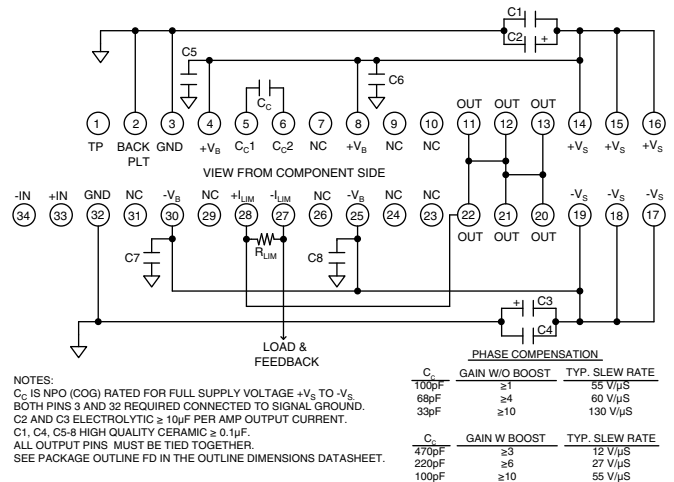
C1
C2
+
C5
C6
$C_C$
1
TP
2
BACK PLT
3
GND
4
$+V_B$
5
$C_C1$
6
$C_C2$
7
NC
8
$+V_B$
9
NC
10
NC
OUT
11
OUT
12
OUT
13
14
$+V_S$
15
$+V_S$
16
$+V_S$

VIEW FROM COMPONENT SIDE

-IN
34
+IN
33
GND
32
NC
31
$-V_B$
30
NC
29
$+I_{LIM}$
28
$-I_{LIM}$
27
NC
26
$-V_B$
25
NC
24
NC
23
22
OUT
21
OUT
20
OUT
$-V_S$
19
$-V_S$
18
$-V_S$
17

C7
$R_{LIM}$
C8
+
C3
C4

LOAD & FEEDBACK

NOTES:
$C_C$ IS NPO (COG) RATED FOR FULL SUPPLY VOLTAGE $+V_S$ TO $-V_S$.
BOTH PINS 3 AND 32 REQUIRED CONNECTED TO SIGNAL GROUND.
C2 AND C3 ELECTROLYTIC ≥ 10µF PER AMP OUTPUT CURRENT.
C1, C4, C5-8 HIGH QUALITY CERAMIC ≥ 0.1µF.
ALL OUTPUT PINS MUST BE TIED TOGETHER.
SEE PACKAGE OUTLINE FD IN THE OUTLINE DIMENSIONS DATASHEET.

PHASE COMPENSATION

| $C_C$ | GAIN W/O BOOST | TYP. SLEW RATE |
|---|---|---|
| 100pF | ≥1 | 55 V/µS |
| 68pF | ≥4 | 60 V/µS |
| 33pF | ≥10 | 130 V/µS |

| $C_C$ | GAIN W BOOST | TYP. SLEW RATE |
|---|---|---|
| 470pF | ≥3 | 12 V/µS |
| 220pF | ≥6 | 27 V/µS |
| 100pF | ≥10 | 55 V/µS |